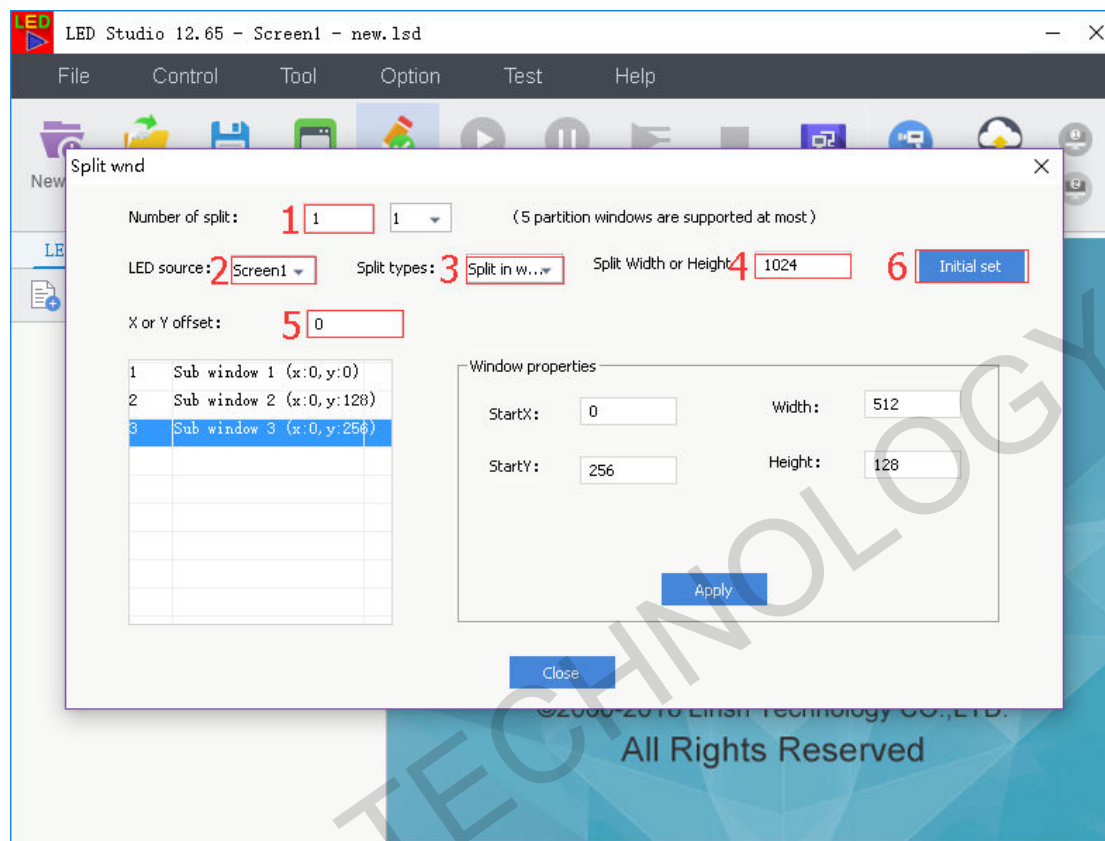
LED

LED Studio 12.65 - Screen1 - new.lsd

File Control Tool Option Test Help

New

LE

Split wnd

Number of split: 1 1 1 (5 partition windows are supported at most)

LED source: 2 Screen1 Split types: 3 Split in w... Split Width or Height 4 1024 6 Initial set

X or Y offset: 5 0

| | |
|---|---|
| 1 | Sub window 1 (x:0, y:0) |
| 2 | Sub window 2 (x:0, y:128) |
| 3 | Sub window 3 (x:0, y:256) |

Window properties

StartX: 0 Width: 512

StartY: 256 Height: 128

Apply

Close

©2000-2016 Linsn Technology CO.,LTD.

All Rights Reserved

TECHNOLOGY